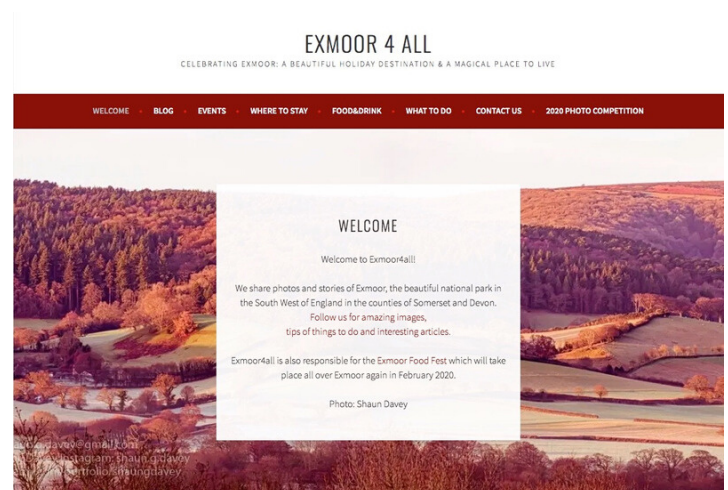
EXMOOR 4 ALL

CELEBRATING EXMOOR: A BEAUTIFUL HOLIDAY DESTINATION & A MAGICAL PLACE TO LIVE

WELCOME • BLOG • EVENTS • WHERE TO STAY • FOOD&DRINK • WHAT TO DO • CONTACT US • 2020 PHOTO COMPETITION

WELCOME

Welcome to Exmoor4all!

We share photos and stories of Exmoor, the beautiful national park in the South West of England in the counties of Somerset and Devon. Follow us for amazing images, tips of things to do and interesting articles.

Exmoor4all is also responsible for the Exmoor Food Fest which will take place all over Exmoor again in February 2020.

Photo: Shaun Davey

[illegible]davey@gmail.com
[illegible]stagram: shaun.g.davey
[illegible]ortfolio: shaungdavey